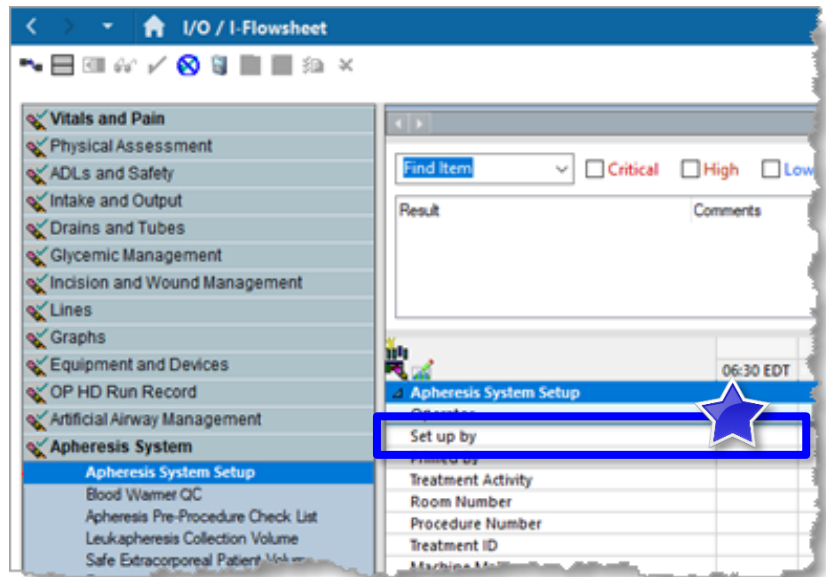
I/O / I-Flowsheet

Vitals and Pain
Physical Assessment
ADLs and Safety
Intake and Output
Drains and Tubes
Glycemic Management
Incision and Wound Management
Lines
Graphs
Equipment and Devices
OP HD Run Record
Artificial Airway Management
Apheresis System
Apheresis System Setup
Blood Warmer QC
Apheresis Pre-Procedure Check List
Leukapheresis Collection Volume
Safe Extracorporeal Patient Volume

Find Item
Critical
High
Low

Result
Comments

06:30 EDT
Apheresis System Setup
Operator
Set up by
Primed by
Treatment Activity
Room Number
Procedure Number
Treatment ID
Machine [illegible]